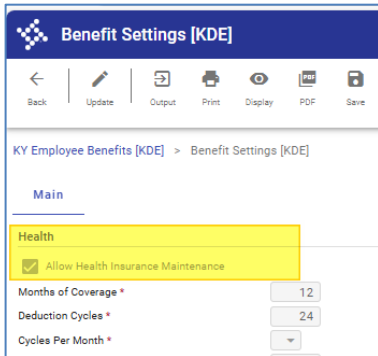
Benefit Settings [KDE]

Back
Update
Output
Print
Display
PDF
Save

KY Employee Benefits [KDE] > Benefit Settings [KDE]

Main

Health

Allow Health Insurance Maintenance

Months of Coverage * 12
Deduction Cycles * 24
Cycles Per Month *